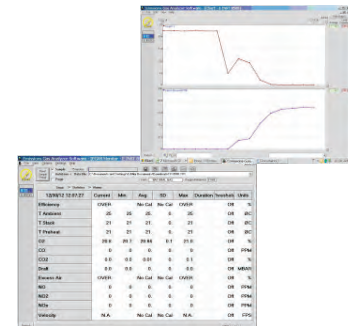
| 12/09/12 12:07:27 | Current | Min | Avg | SD | Max | Duration | Time(hhr) | Units |
|---|---|---|---|---|---|---|---|---|
| Efficiency | OVER | | No Cal | No Cal | OVER | | Off | % |
| T Ambient | 25 | 25 | 25 | 0 | 25 | | Off | °C |
| T Stack | 21 | 21 | 21 | 0 | 21 | | Off | °C |
| T Preheat | 21 | 21 | 21 | 0 | 21 | | Off | °C |
| O2 | 20.8 | 20.7 | 20.84 | 0.1 | 21.0 | | Off | % |
| CO | 0 | 0 | 0 | 0 | 0 | | Off | PPM |
| CO2 | 0.0 | 0.0 | 0.01 | 0 | 0.1 | | Off | % |
| Draft | 0.0 | 0.0 | 0.0 | 0 | 0.0 | | Off | MBAR |
| Excess Air | OVER | | No Cal | No Cal | OVER | | Off | % |
| NO | 0 | 0 | 0 | 0 | 0 | | Off | PPM |
| NO2 | 0 | 0 | 0 | 0 | 0 | | Off | PPM |
| NOx | 0 | 0 | 0 | 0 | 0 | | Off | PPM |
| Velocity | N/A | | No Cal | No Cal | N/A | | Off | FPS |